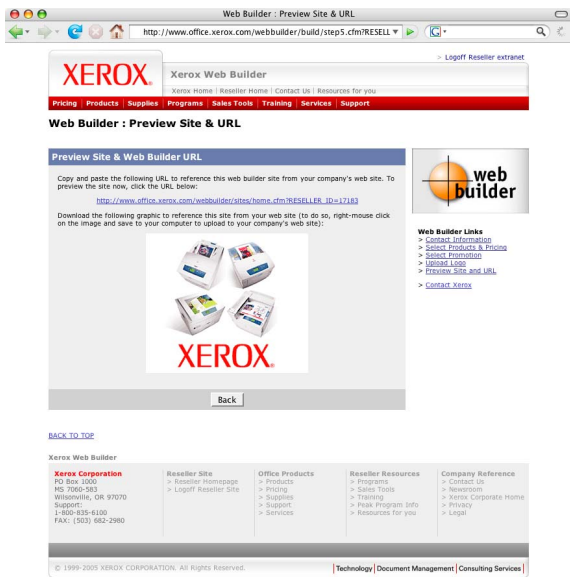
Web Builder : Preview Site & URL

http://www.office.xerox.com/webbuilder/build/step5.cfm?RESELL

> Logoff Reseller extranet

XEROX.

Xerox Web Builder

Xerox Home | Reseller Home | Contact Us | Resources for you

Pricing | Products | Supplies | Programs | Sales Tools | Training | Services | Support

Web Builder : Preview Site & URL

Preview Site & Web Builder URL

Copy and paste the following URL to reference this web builder site from your company's web site. To preview the site now, click the URL below:

http://www.office.xerox.com/webbuilder/sites/home.cfm?RESELLER_ID=17183

Download the following graphic to reference this site from your web site (to do so, right-mouse click on the image and save to your computer to upload to your company's web site):

XEROX.

Back

web builder

Web Builder Links
> Contact Information
> Select Products & Pricing
> Select Promotion
> Upload Logo
> Preview Site and URL

> Contact Xerox

BACK TO TOP

Xerox Web Builder

Xerox Corporation
PO Box 1000
MS 7060-583
Wilsonville, OR 97070
Support:
1-800-835-6100
FAX: (503) 682-2980

Reseller Site
> Reseller Homepage
> Logoff Reseller Site

Office Products
> Products
> Pricing
> Supplies
> Support
> Services

Reseller Resources
> Programs
> Sales Tools
> Training
> Peak Program Info
> Resources for you

Company Reference
> Contact Us
> Newsroom
> Xerox Corporate Home
> Privacy
> Legal

© 1999-2005 XEROX CORPORATION. All Rights Reserved.

Technology | Document Management | Consulting Services